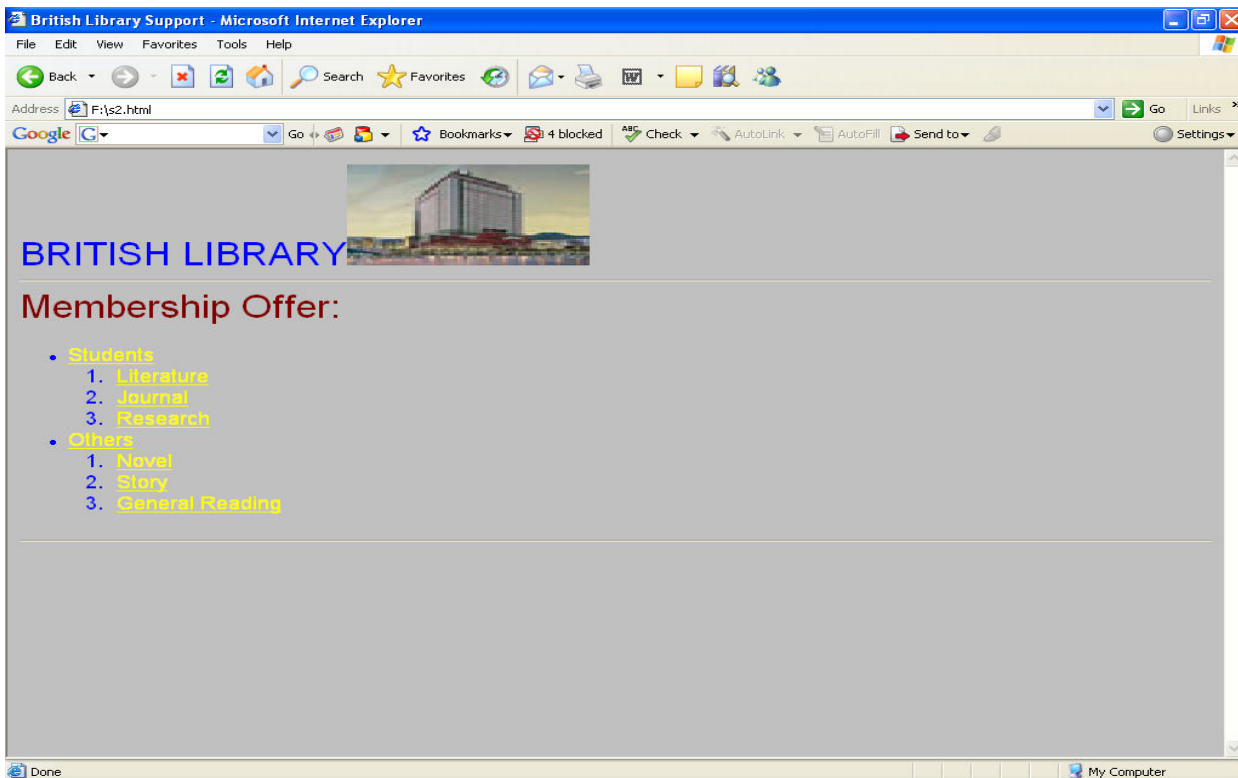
British Library Support - Microsoft Internet Explorer

File Edit View Favorites Tools Help

Back Search Favorites

Address F:\s2.html Go Links

Google G Go Bookmarks 4 blocked Check AutoLink AutoFill Send to Settings

BRITISH LIBRARY

Membership Offer:

- Students
  1. Literature
  2. Journal
  3. Research
- Others
  1. Novel
  2. Story
  3. General Reading

Done My Computer